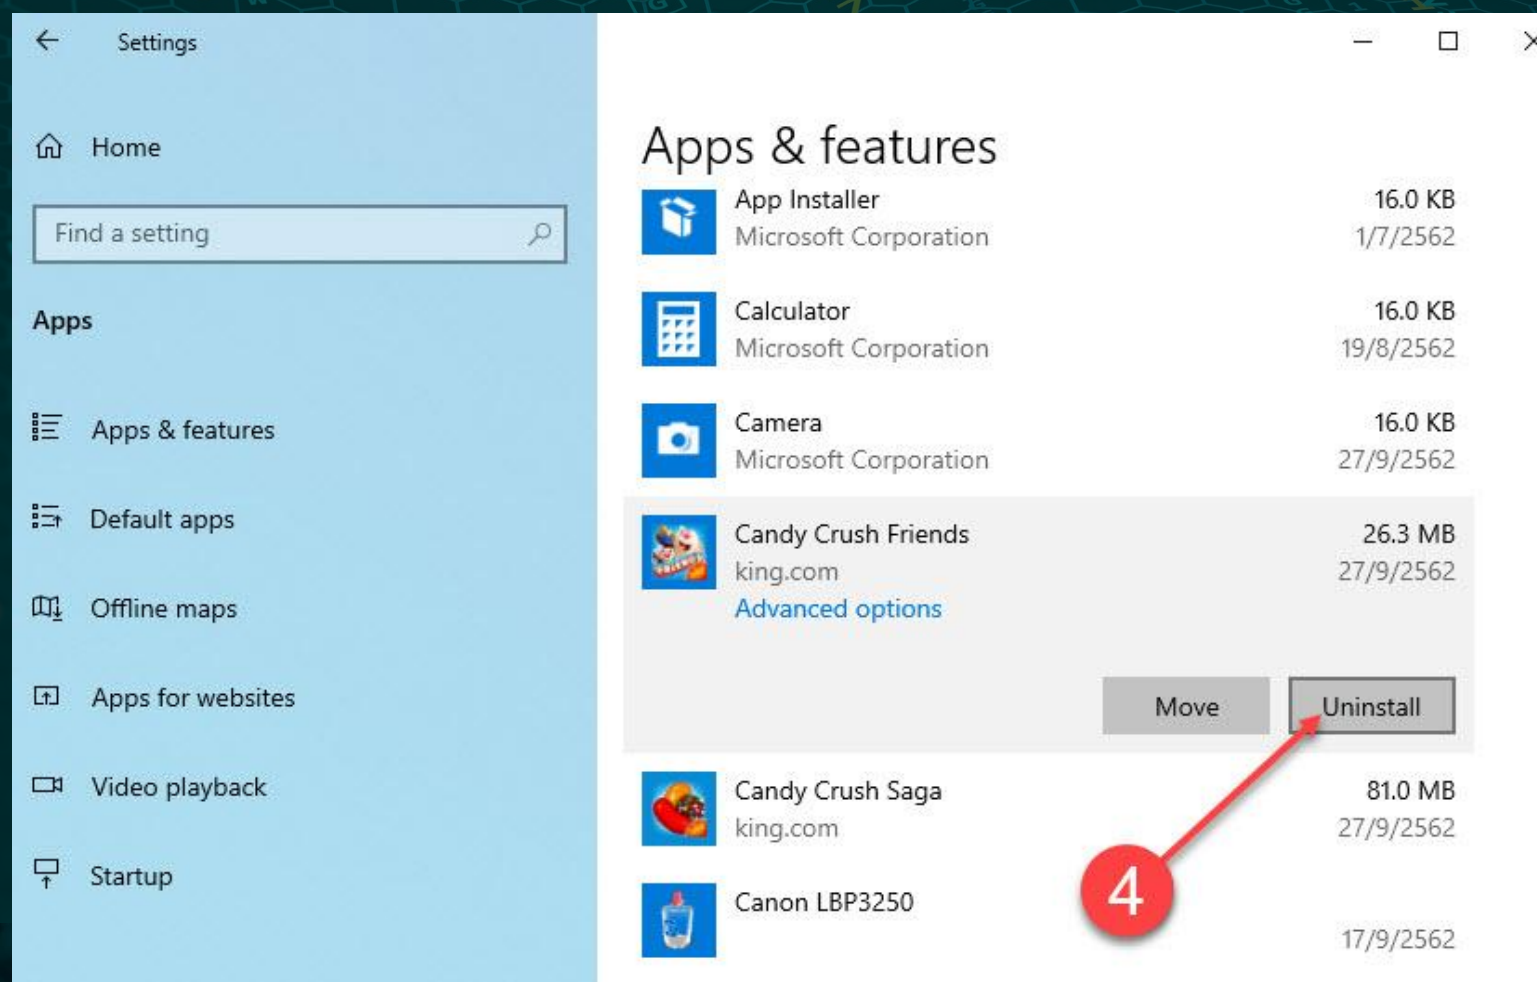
Settings

Home

Find a setting

Apps

Apps & features

Default apps

Offline maps

Apps for websites

Video playback

Startup

Apps & features

App Installer
Microsoft Corporation
16.0 KB
1/7/2562

Calculator
Microsoft Corporation
16.0 KB
19/8/2562

Camera
Microsoft Corporation
16.0 KB
27/9/2562

Candy Crush Friends
king.com
Advanced options
26.3 MB
27/9/2562

Move
Uninstall

Candy Crush Saga
king.com
81.0 MB
27/9/2562

Canon LBP3250
17/9/2562

4